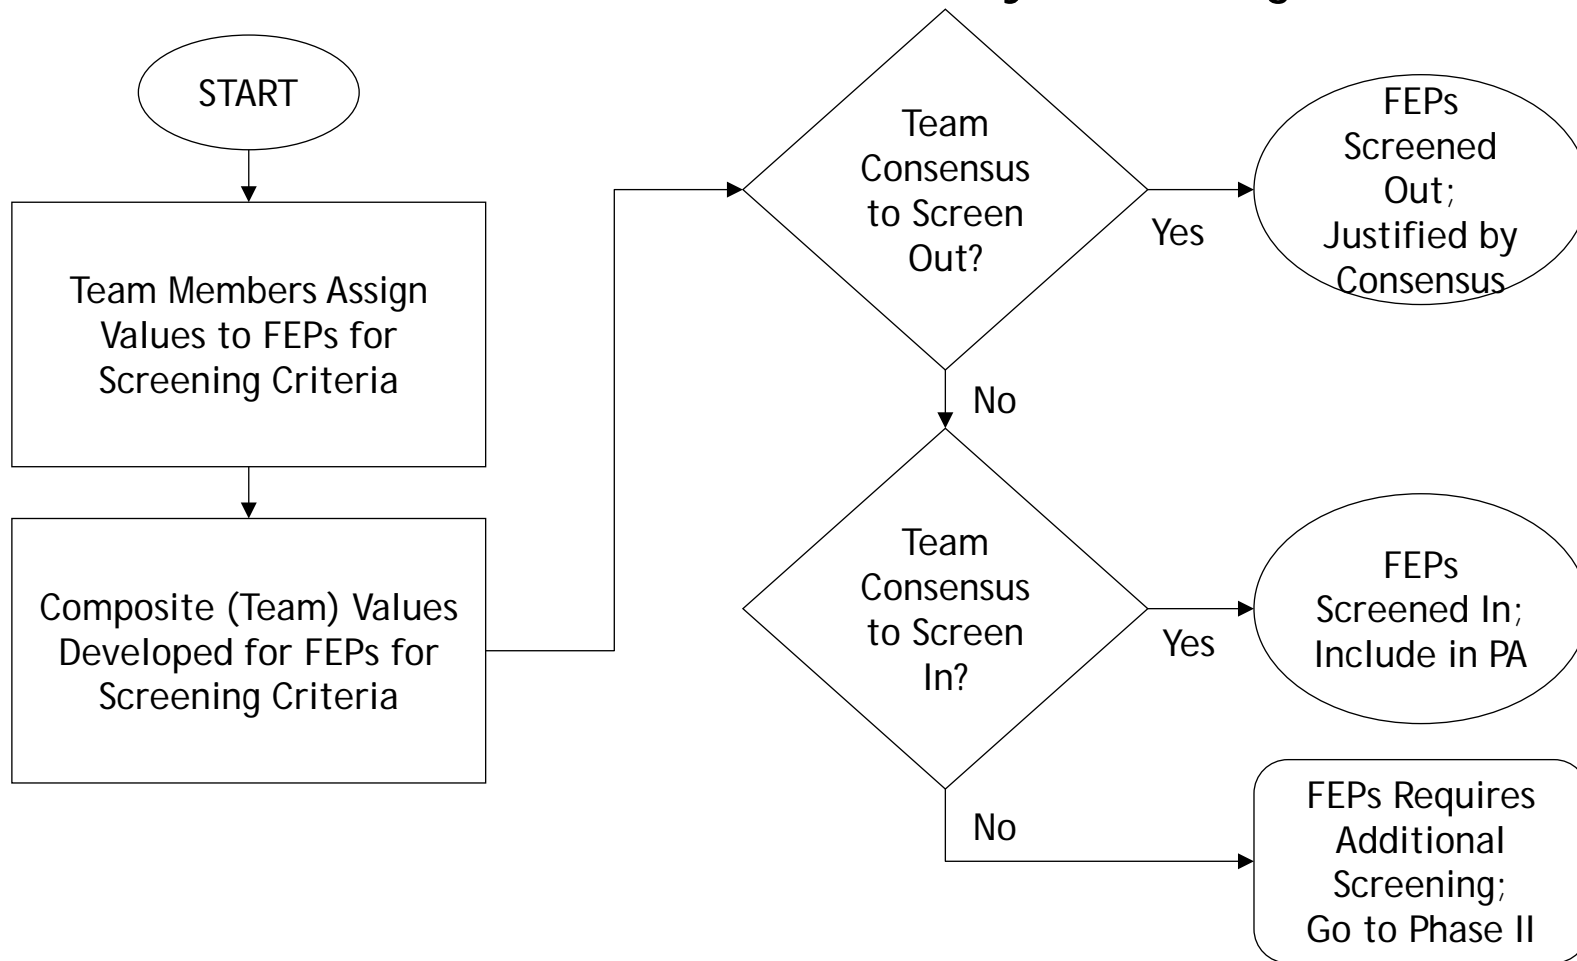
START

Team Members Assign Values to FEPs for Screening Criteria

Composite (Team) Values Developed for FEPs for Screening Criteria

Team Consensus to Screen Out?

Yes

FEPs Screened Out; Justified by Consensus

No

Team Consensus to Screen In?

Yes

FEPs Screened In; Include in PA

No

FEPs Requires Additional Screening; Go to Phase II